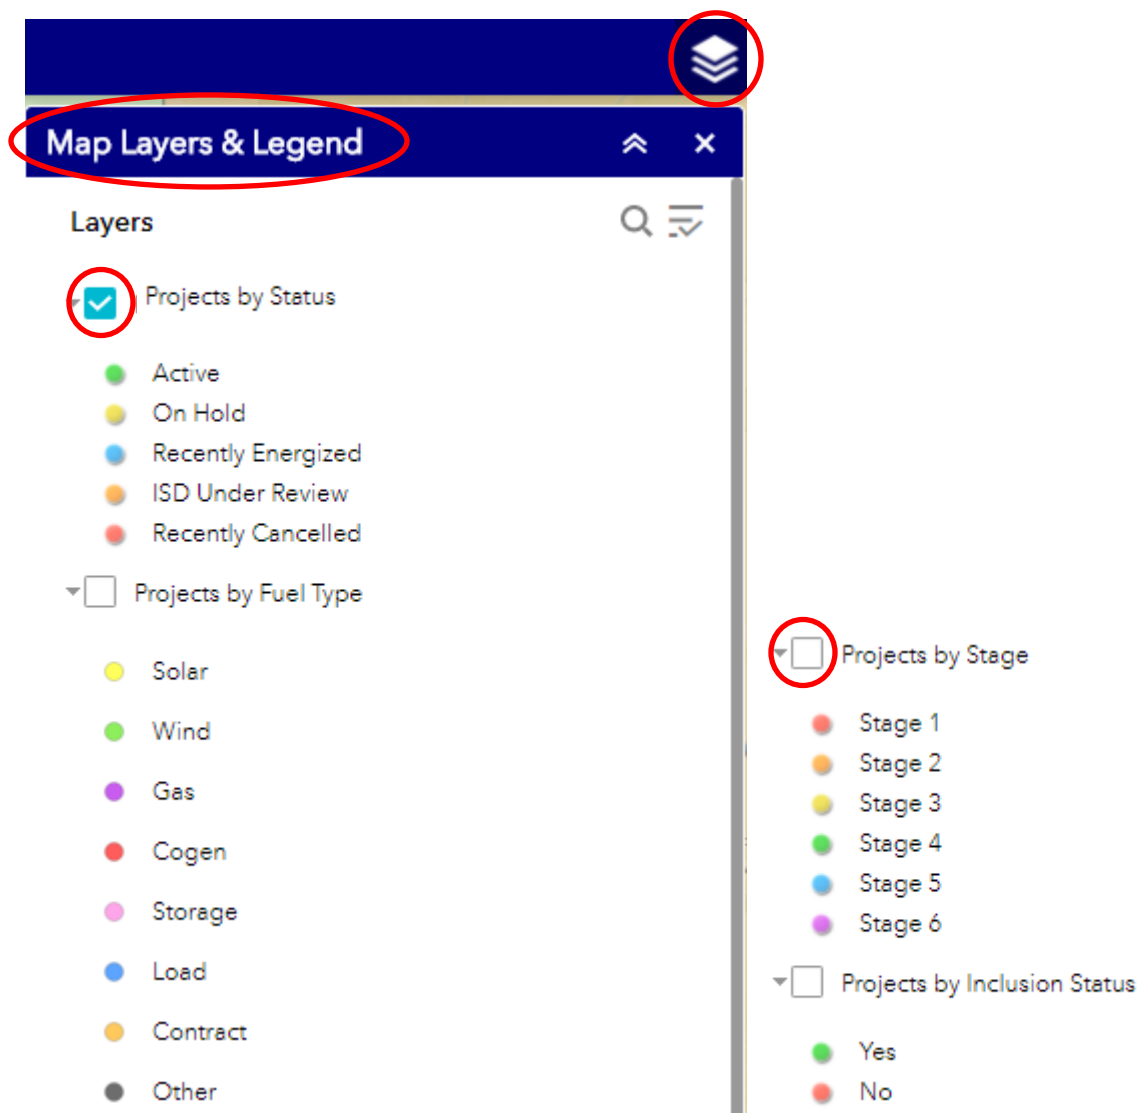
Map Layers & Legend

Layers

Projects by Status

Active
On Hold
Recently Energized
ISD Under Review
Recently Cancelled

Projects by Fuel Type

Solar
Wind
Gas
Cogen
Storage
Load
Contract
Other

Projects by Stage

Stage 1
Stage 2
Stage 3
Stage 4
Stage 5
Stage 6

Projects by Inclusion Status

Yes
No